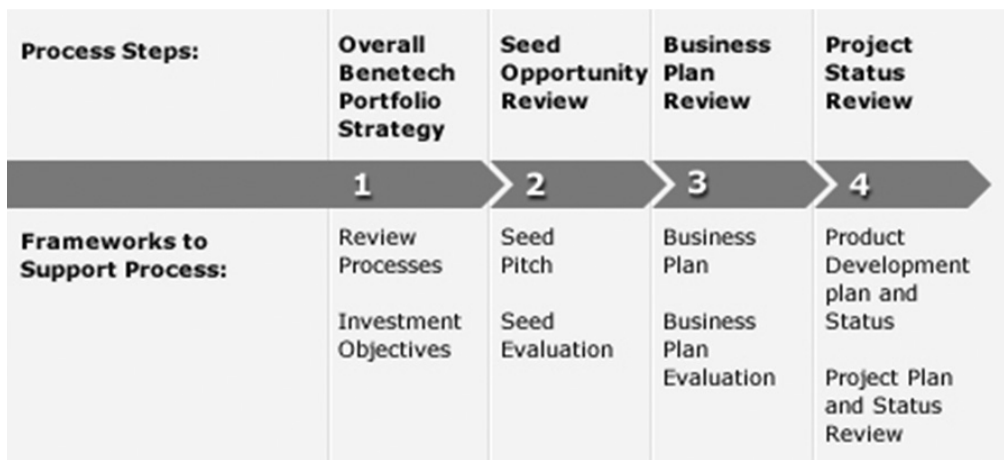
| Process Steps: | Overall Benetech Portfolio Strategy | Seed Opportunity Review | Business Plan Review | Project Status Review |
|---|---|---|---|---|
| | 1 | 2 | 3 | 4 |
| Frameworks to Support Process: | Review Processes<br><br>Investment Objectives | Seed Pitch<br><br>Seed Evaluation | Business Plan<br><br>Business Plan Evaluation | Product Development plan and Status<br><br>Project Plan and Status Review |